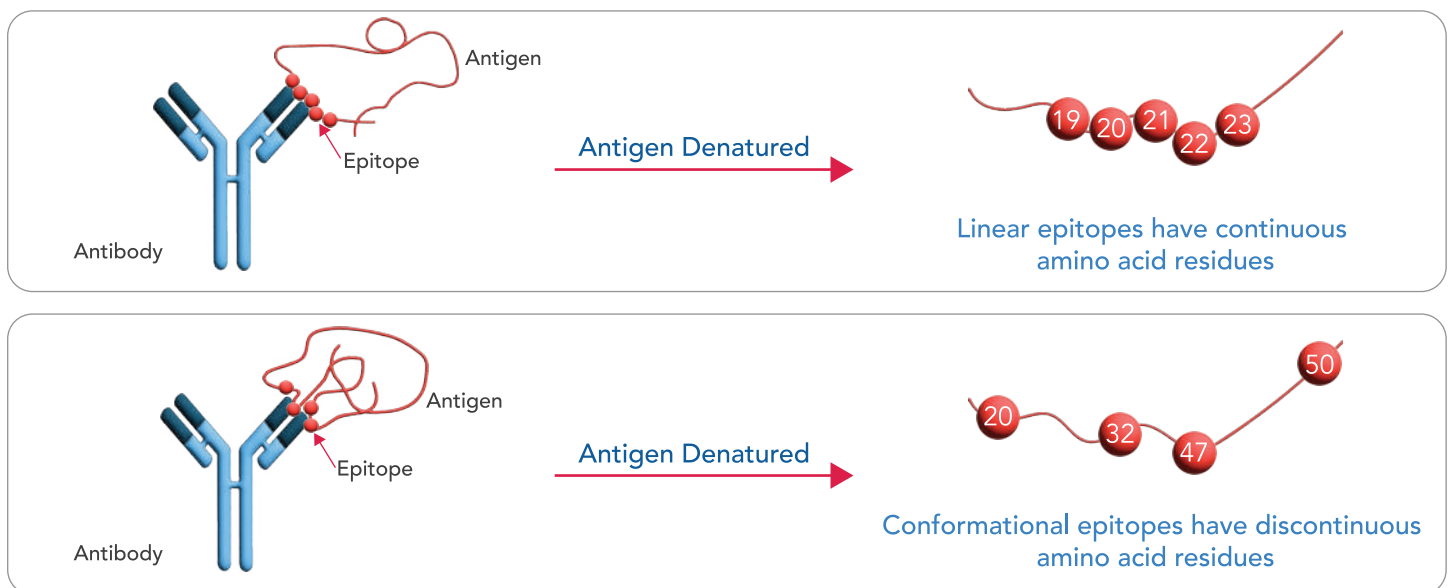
Antigen

Epitope

Antibody

Antigen Denatured

19 20 21 22 23

Linear epitopes have continuous amino acid residues

Antigen

Epitope

Antibody

Antigen Denatured

20 32 47 50

Conformational epitopes have discontinuous amino acid residues